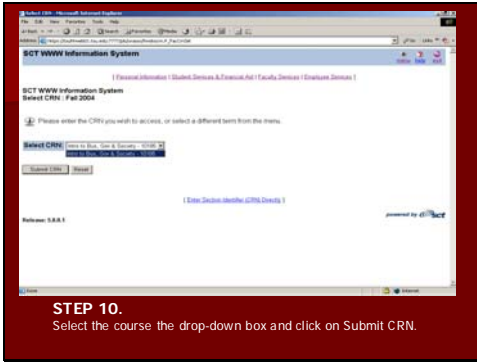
Select CRN - Microsoft Internet Explorer

File Edit View Favorites Tools Help

Back Search Favorites Media

Address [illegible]

Go Links

SCT WWW Information System

RETURN HELP EXIT

[ Personal Information | Student Services & Financial Aid | Faculty Services | Employee Services ]

SCT WWW Information System
Select CRN : Fall 2004

Please enter the CRN you wish to access, or select a different term from the menu.

Select CRN: Intro to Bus., Gov & Society - 10186

Intro to Bus., Gov & Society - 10186

Submit CRN Reset

[ Enter Section Identifier (CRN) Directly ]

powered by SCT

Release: 5.8.0.1

Done Internet

STEP 10.
Select the course the drop-down box and click on Submit CRN.